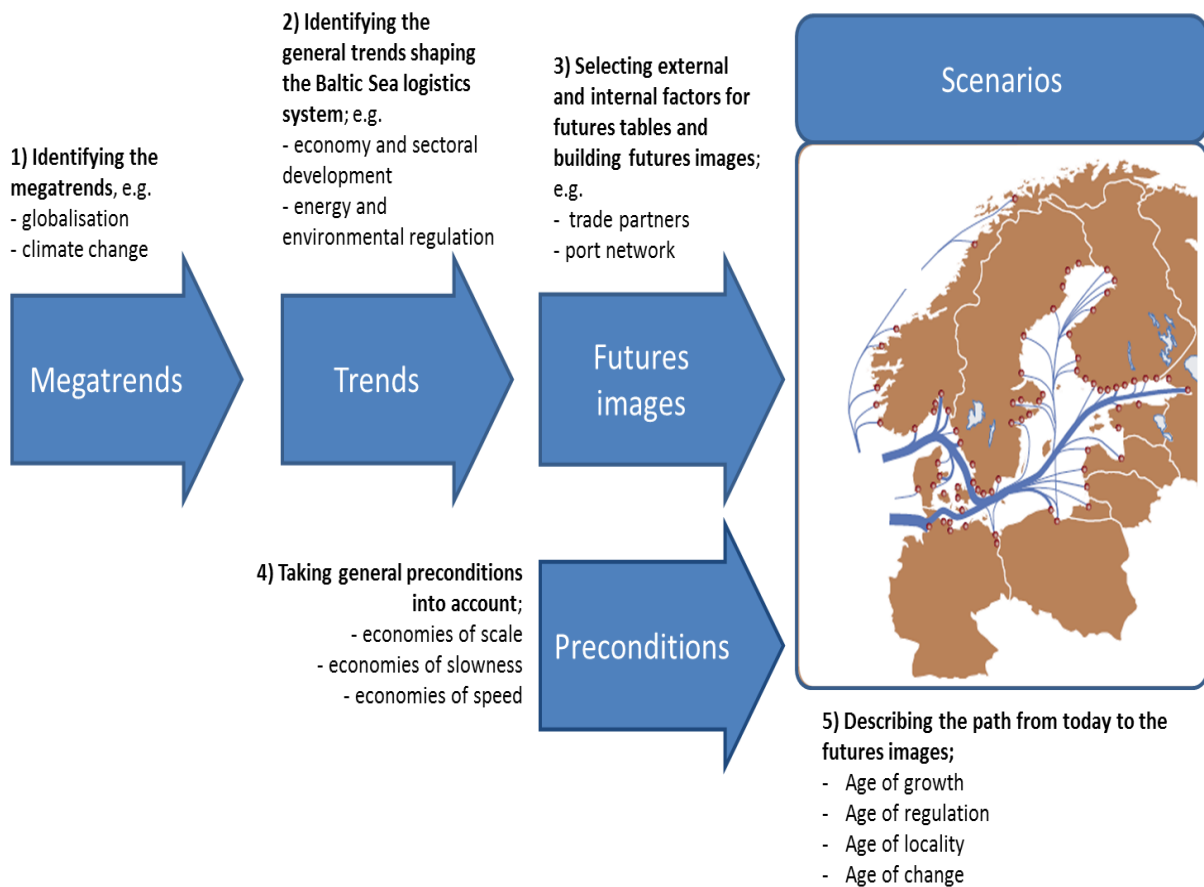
1) Identifying the megatrends, e.g.
- globalisation
- climate change

Megatrends

2) Identifying the general trends shaping the Baltic Sea logistics system; e.g.
- economy and sectoral development
- energy and environmental regulation

Trends

3) Selecting external and internal factors for futures tables and building futures images; e.g.
- trade partners
- port network

Futures images

Scenarios

4) Taking general preconditions into account;
- economies of scale
- economies of slowness
- economies of speed

Preconditions

5) Describing the path from today to the futures images;
- Age of growth
- Age of regulation
- Age of locality
- Age of change